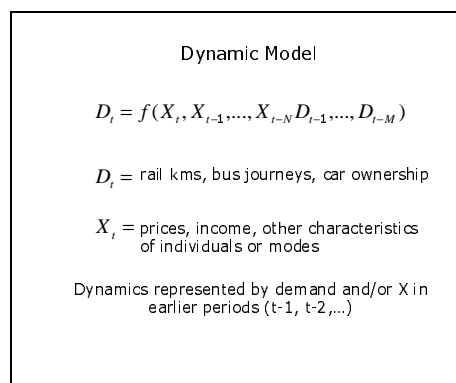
Dynamic Model

$D_t = f(X_t, X_{t-1}, ..., X_{t-N} D_{t-1}, ..., D_{t-M})$

$D_t =$ rail kms, bus journeys, car ownership

$X_t =$ prices, income, other characteristics of individuals or modes

Dynamics represented by demand and/or X in earlier periods (t-1, t-2,...)